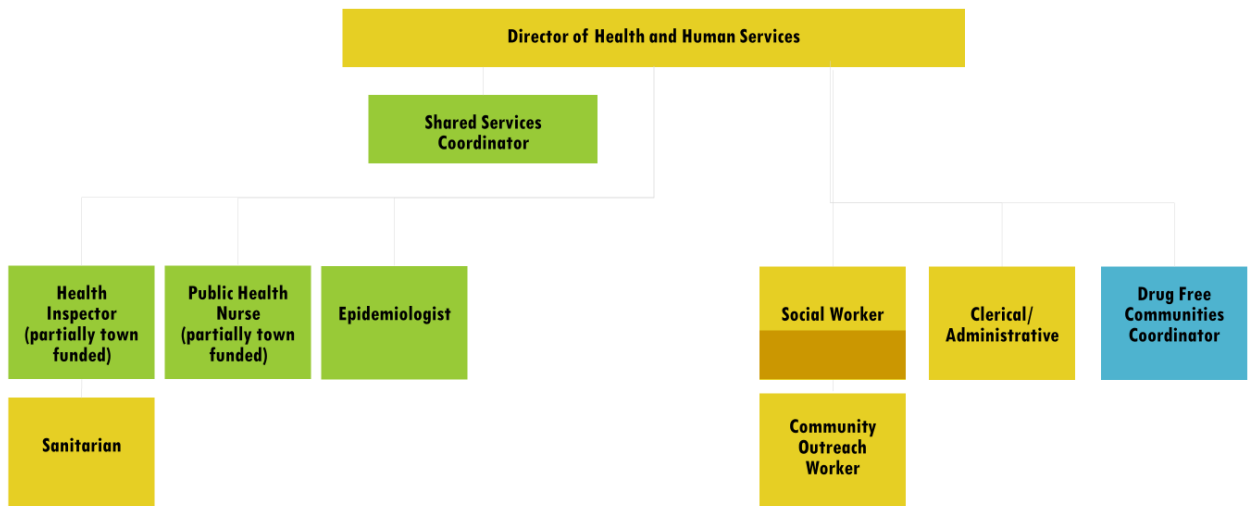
Director of Health and Human Services

Shared Services Coordinator

Health Inspector (partially town funded)

Public Health Nurse (partially town funded)

Epidemiologist

Sanitarian

Social Worker

Community Outreach Worker

Clerical/ Administrative

Drug Free Communities Coordinator